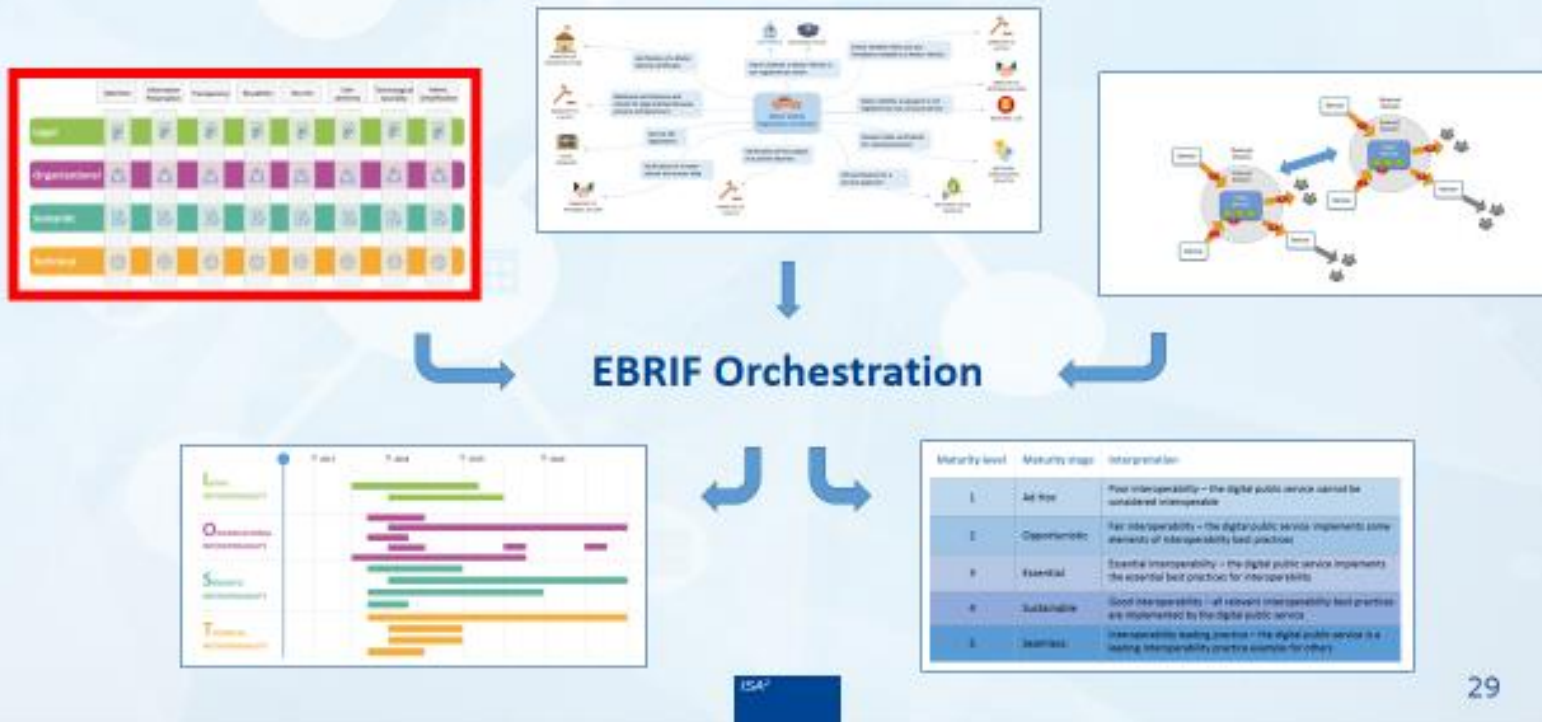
Legal

Organisational

Semantic

Technical

EBRIF Orchestration

L

O

S

T

| Maturity level | Maturity stage | Interpretation |
|---|---|---|
| 1 | Ad-hoc | Poor interoperability – the digital public service cannot be considered interoperable |
| 2 | Opportunistic | Fair interoperability – the digital public service implements some elements of interoperability best practices |
| 3 | Essential | Essential interoperability – the digital public service implements the essential best practices for interoperability |
| 4 | Sustainable | Good interoperability – all relevant interoperability best practices are implemented by the digital public service |
| 5 | Seamless | Interoperability leading practice – the digital public service is a leading interoperability practice example for others |

ISA²

29